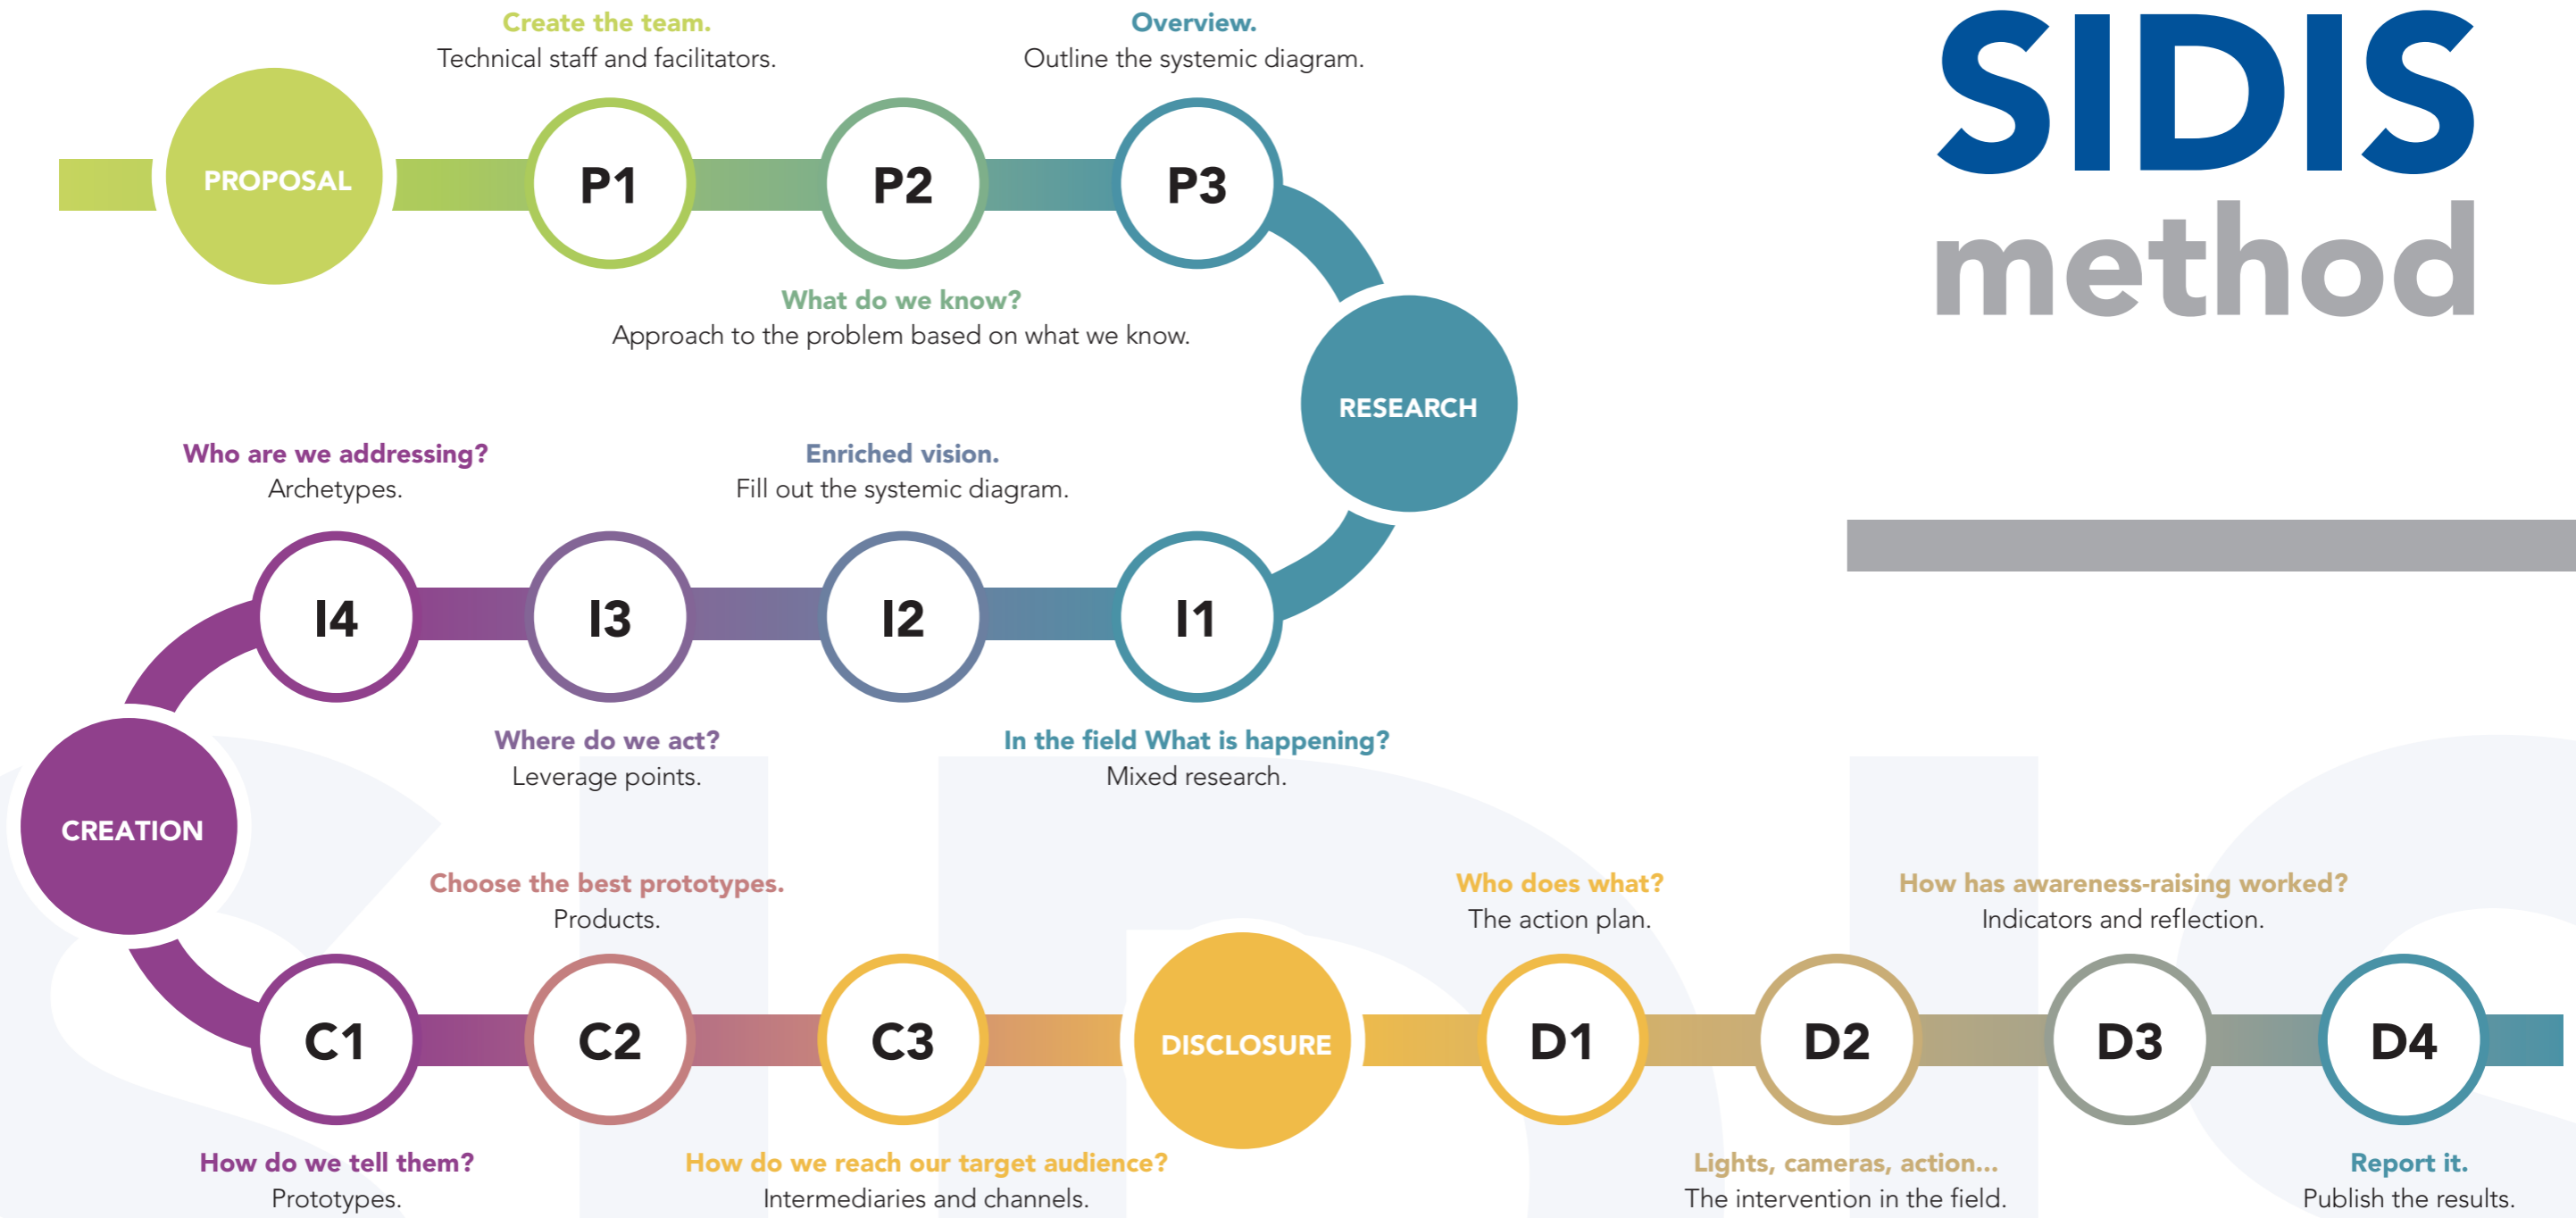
SIDIS
method

PROPOSAL

Create the team.
Technical staff and facilitators.

P1

P2

What do we know?
Approach to the problem based on what we know.

Overview.
Outline the systemic diagram.

P3

RESEARCH

I1

In the field What is happening?
Mixed research.

Enriched vision.
Fill out the systemic diagram.

I2

I3

Where do we act?
Leverage points.

Who are we addressing?
Archetypes.

I4

CREATION

C1

How do we tell them?
Prototypes.

Choose the best prototypes.
Products.

C2

C3

How do we reach our target audience?
Intermediaries and channels.

DISCLOSURE

Who does what?
The action plan.

D1

D2

Lights, cameras, action...
The intervention in the field.

How has awareness-raising worked?
Indicators and reflection.

D3

D4

Report it.
Publish the results.